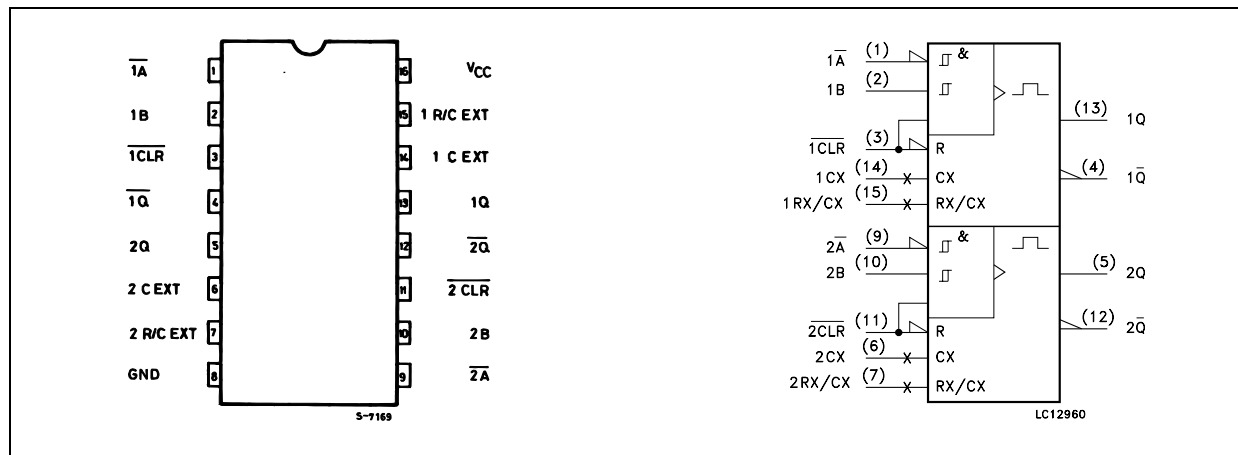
$\overline{1A}$ 1
1B 2
$\overline{1CLR}$ 3
$\overline{1Q}$ 4
2Q 5
2 C EXT 6
2 R/C EXT 7
GND 8

16 $V_{CC}$
15 1 R/C EXT
14 1 C EXT
13 1Q
12 $\overline{2Q}$
11 $\overline{2 CLR}$
10 2B
9 $\overline{2A}$

S-7169

$1\overline{A}$ (1)
1B (2)
$\overline{1CLR}$ (3)
1CX (14)
1RX/CX (15)
&
R
CX
RX/CX
(13) 1Q
(4) $1\overline{Q}$

$2\overline{A}$ (9)
2B (10)
$\overline{2CLR}$ (11)
2CX (6)
2RX/CX (7)
&
R
CX
RX/CX
(5) 2Q
(12) $2\overline{Q}$

LC12960